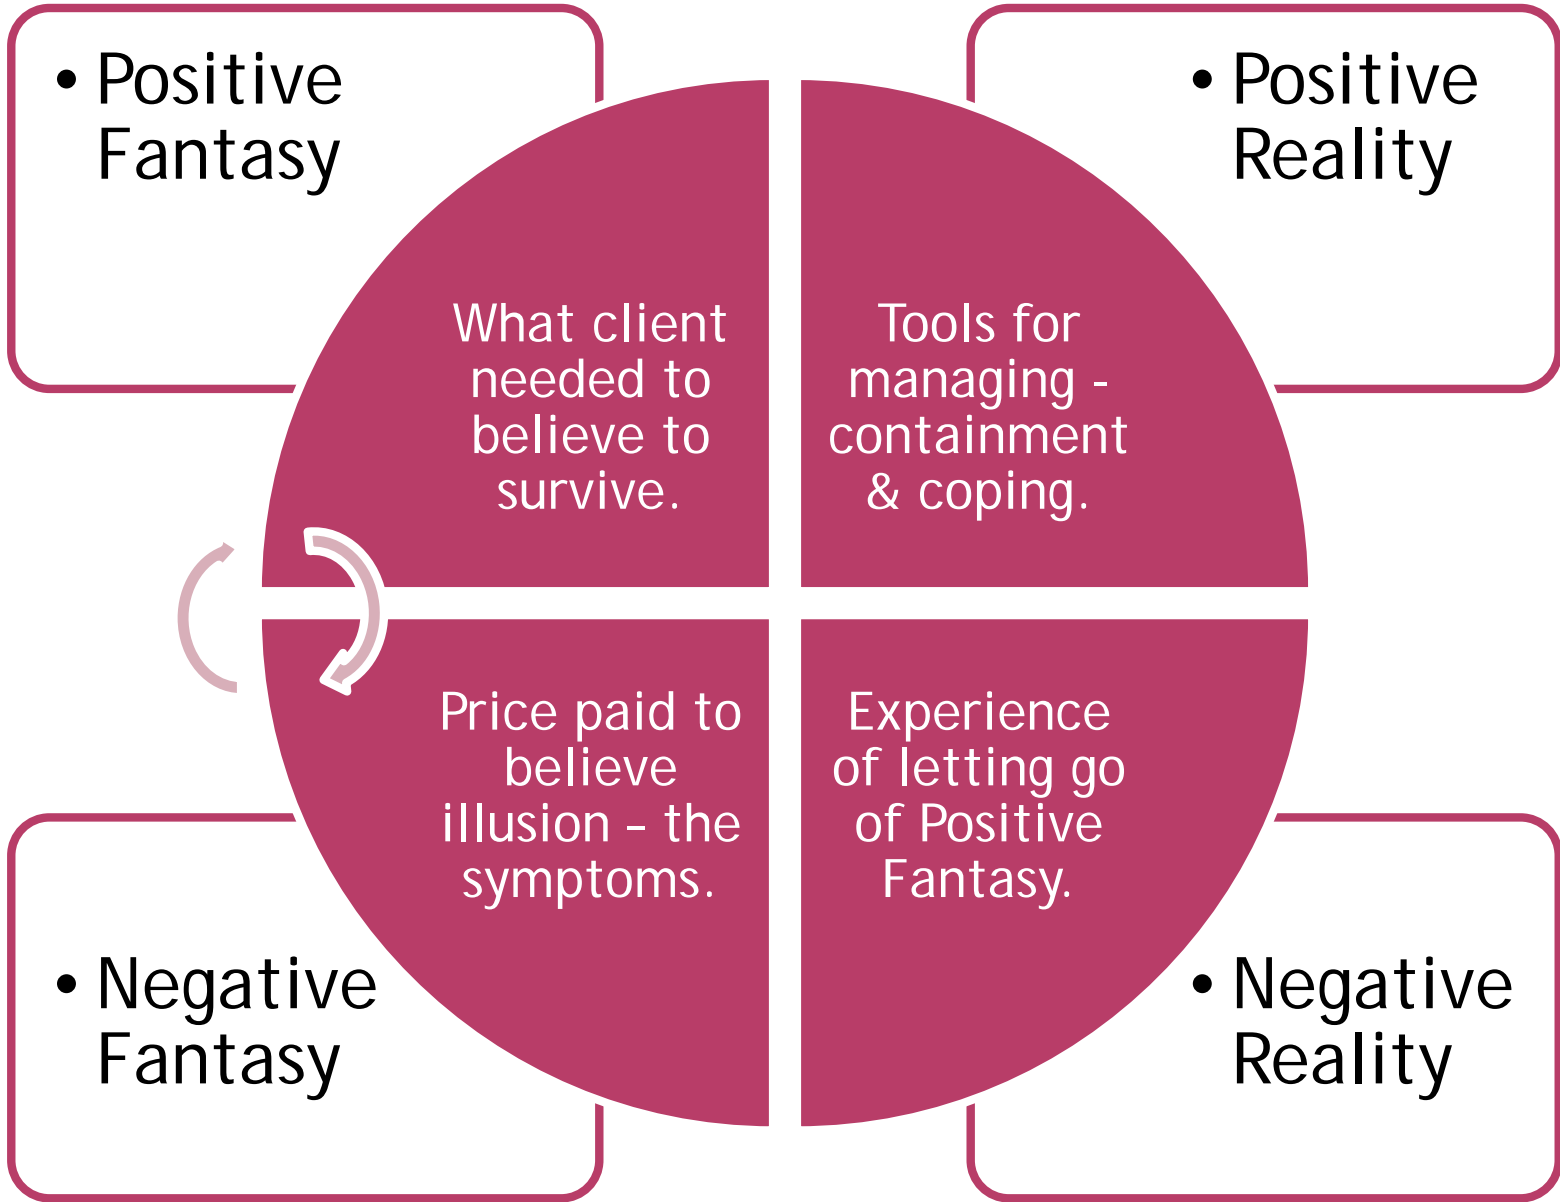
• Positive Fantasy

• Positive Reality

What client needed to believe to survive.

Tools for managing - containment & coping.

Price paid to believe illusion – the symptoms.

Experience of letting go of Positive Fantasy.

• Negative Fantasy

• Negative Reality